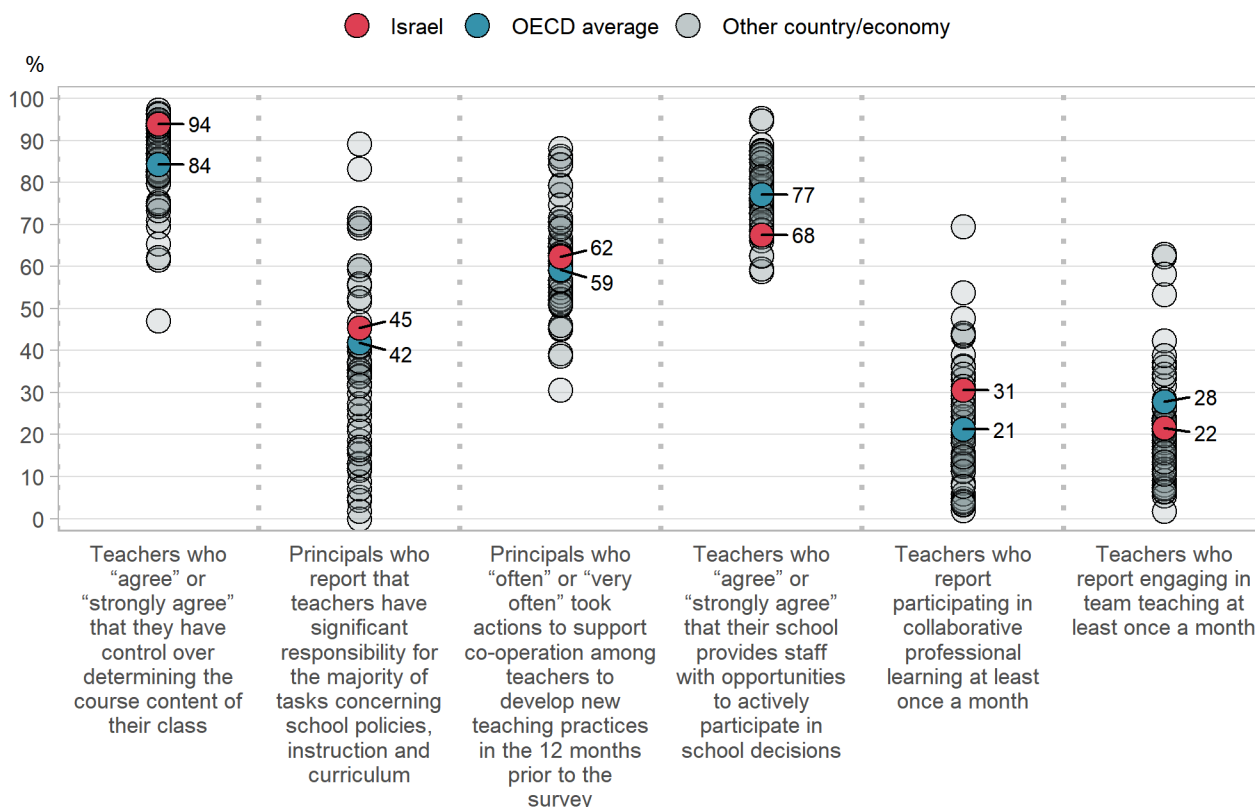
Israel   OECD average   Other country/economy

%

100
90
80
70
60
50
40
30
20
10
0

94
84
45
42
62
59
77
68
31
21
28
22

Teachers who "agree" or "strongly agree" that they have control over determining the course content of their class

Principals who report that teachers have significant responsibility for the majority of tasks concerning school policies, instruction and curriculum

Principals who "often" or "very often" took actions to support co-operation among teachers to develop new teaching practices in the 12 months prior to the survey

Teachers who "agree" or "strongly agree" that their school provides staff with opportunities to actively participate in school decisions

Teachers who report participating in collaborative professional learning at least once a month

Teachers who report engaging in team teaching at least once a month